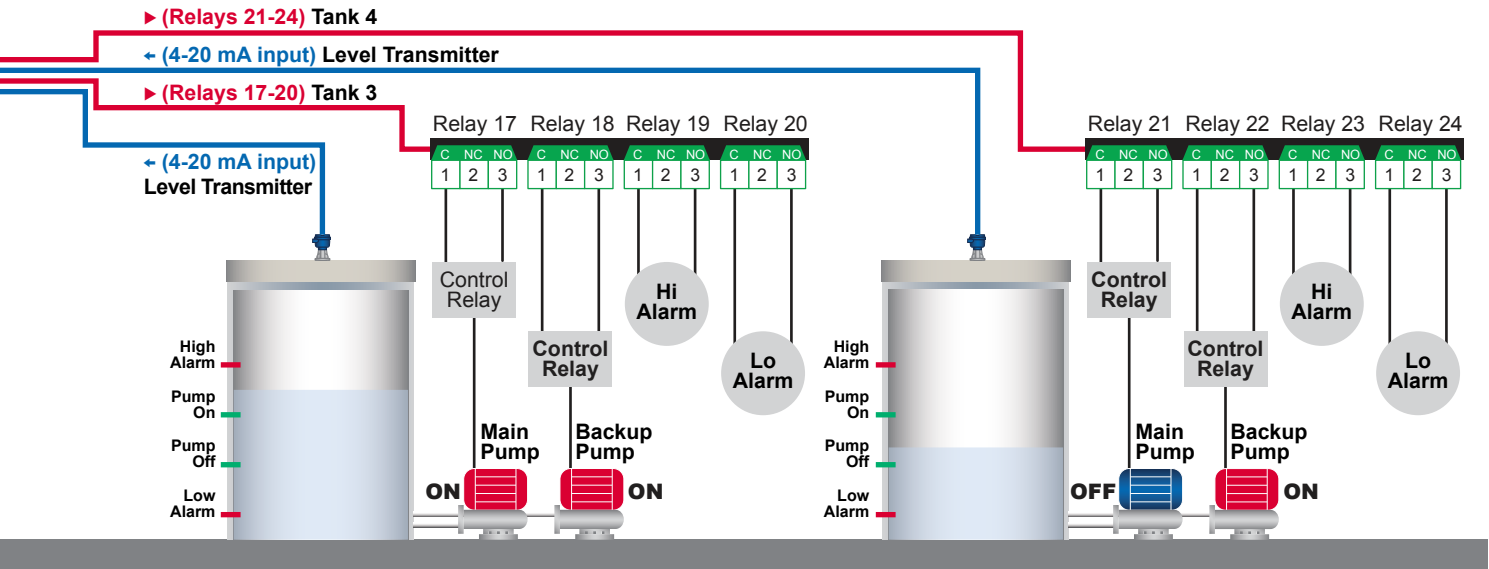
▶ (Relays 21-24) Tank 4

← (4-20 mA input) Level Transmitter

▶ (Relays 17-20) Tank 3

← (4-20 mA input) Level Transmitter

Relay 17 Relay 18 Relay 19 Relay 20

C NC NO C NC NO C NC NO C NC NO

1 2 3 1 2 3 1 2 3 1 2 3

Relay 21 Relay 22 Relay 23 Relay 24

C NC NO C NC NO C NC NO C NC NO

1 2 3 1 2 3 1 2 3 1 2 3

Control Relay

Hi Alarm

Control Relay

Lo Alarm

High Alarm

Pump On

Pump Off

Low Alarm

Main Pump

Backup Pump

ON

ON

Control Relay

Hi Alarm

Control Relay

Lo Alarm

High Alarm

Pump On

Pump Off

Low Alarm

Main Pump

Backup Pump

OFF

ON